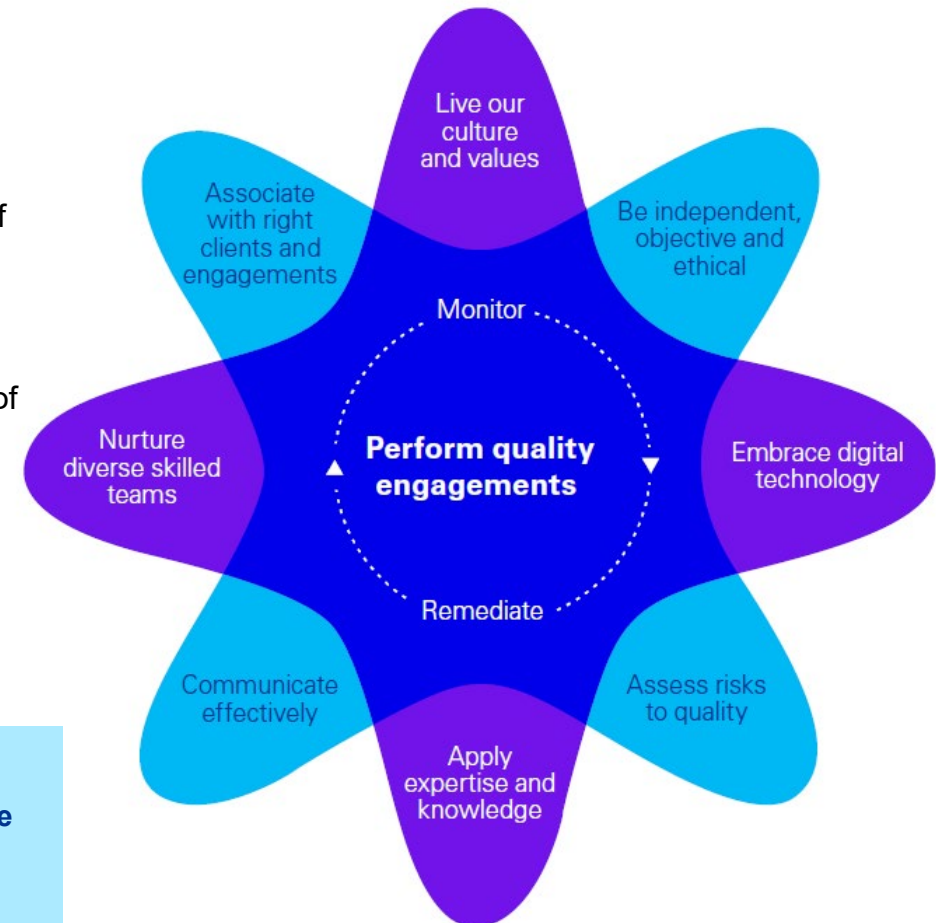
f

of

e

Live our culture and values

Be independent, objective and ethical

Embrace digital technology

Assess risks to quality

Apply expertise and knowledge

Communicate effectively

Nurture diverse skilled teams

Associate with right clients and engagements

Monitor

Perform quality engagements

Remediate